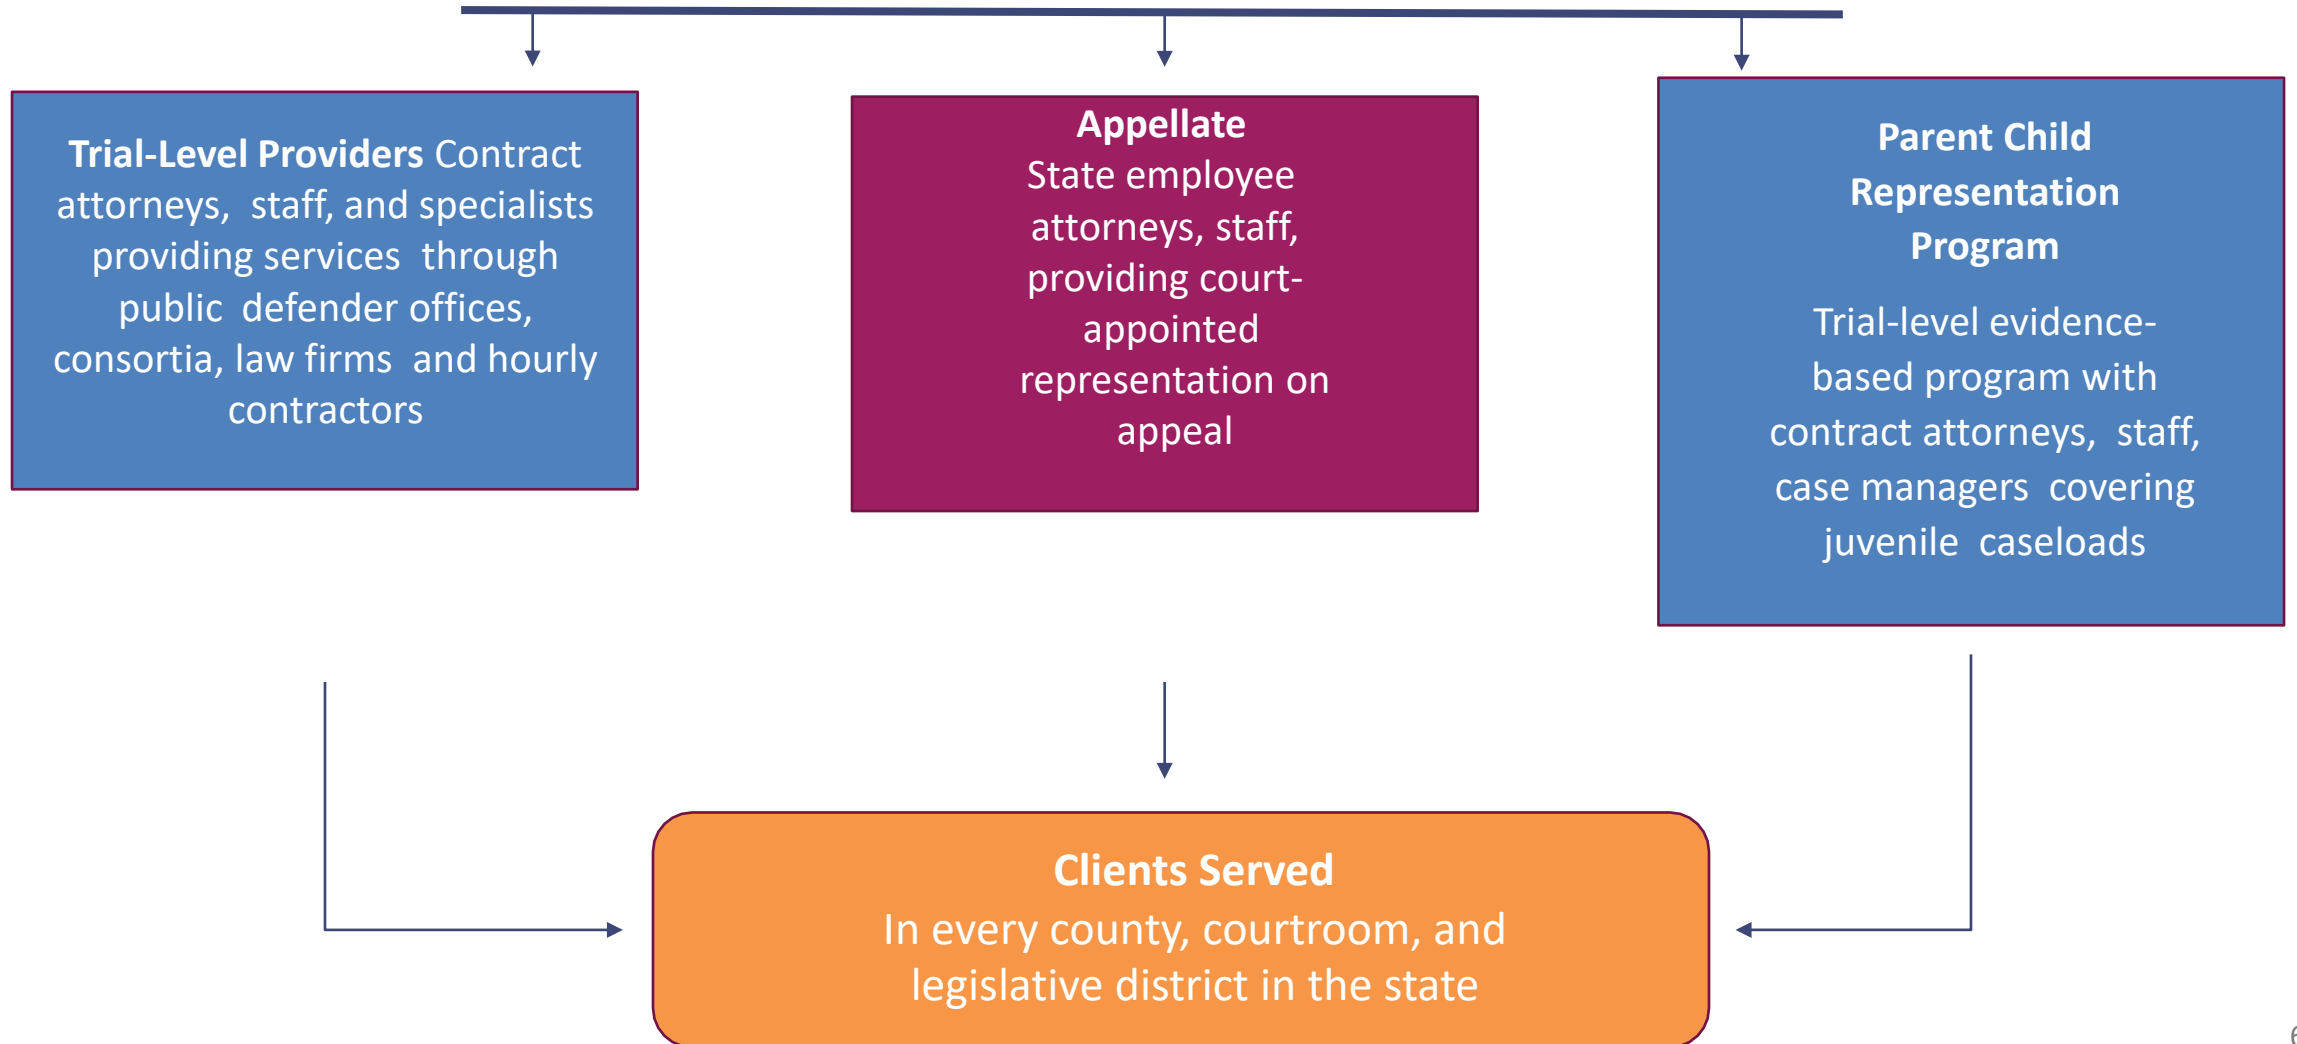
**Trial-Level Providers** Contract attorneys, staff, and specialists providing services through public defender offices, consortia, law firms and hourly contractors

**Appellate**
State employee attorneys, staff, providing court-appointed representation on appeal

**Parent Child Representation Program**

Trial-level evidence-based program with contract attorneys, staff, case managers covering juvenile caseloads

**Clients Served**
In every county, courtroom, and legislative district in the state